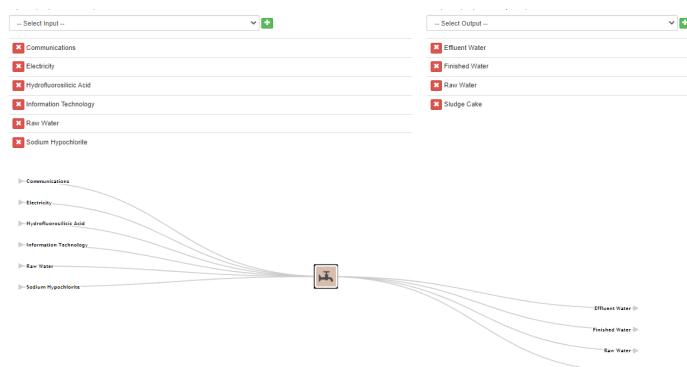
-- Select Input --

Communications
Electricity
Hydrofluorosilicic Acid
Information Technology
Raw Water
Sodium Hypochlorite

-- Select Output --

Effluent Water
Finished Water
Raw Water
Sludge Cake

Communications
Electricity
Hydrofluorosilicic Acid
Information Technology
Raw Water
Sodium Hypochlorite

Effluent Water
Finished Water
Raw Water